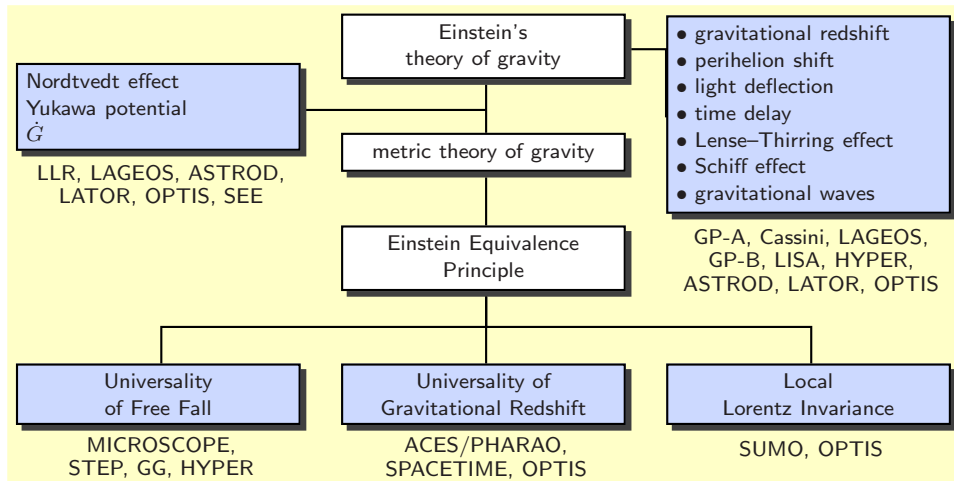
Einstein's theory of gravity

Nordtvedt effect
Yukawa potential
$\dot{G}$

LLR, LAGEOS, ASTROD, LATOR, OPTIS, SEE

• gravitational redshift
• perihelion shift
• light deflection
• time delay
• Lense–Thirring effect
• Schiff effect
• gravitational waves

GP-A, Cassini, LAGEOS, GP-B, LISA, HYPER, ASTROD, LATOR, OPTIS

metric theory of gravity

Einstein Equivalence Principle

Universality of Free Fall

MICROSCOPE, STEP, GG, HYPER

Universality of Gravitational Redshift

ACES/PHARAO, SPACETIME, OPTIS

Local Lorentz Invariance

SUMO, OPTIS